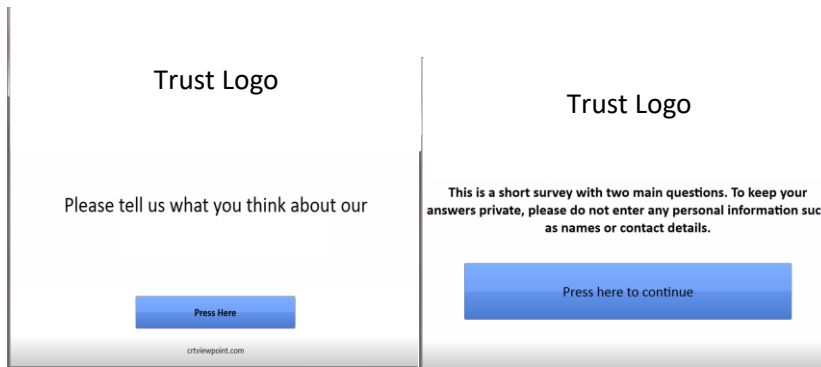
Trust Logo

Please tell us what you think about our

Press Here

crtviewpoint.com

Trust Logo

This is a short survey with two main questions. To keep your answers private, please do not enter any personal information suc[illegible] as names or contact details.

Press here to continue